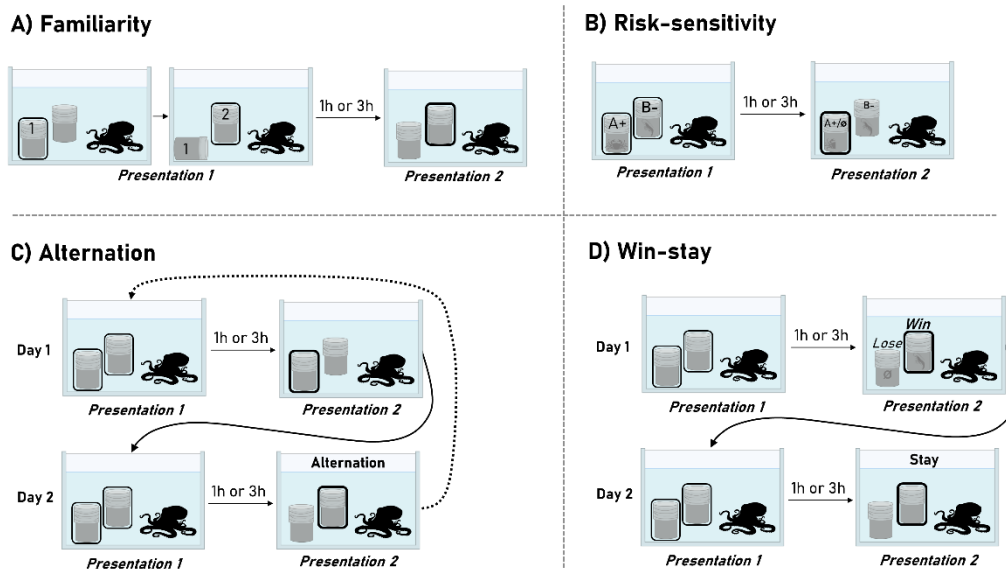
A) Familiarity

1

2

1

1h or 3h

Presentation 1

Presentation 2

B) Risk-sensitivity

A+

B-

1h or 3h

A+/ø

B-

Presentation 1

Presentation 2

C) Alternation

Day 1

1h or 3h

Presentation 1

Presentation 2

Day 2

1h or 3h

Alternation

Presentation 1

Presentation 2

D) Win-stay

Day 1

1h or 3h

Win

Lose

ø

Presentation 1

Presentation 2

Day 2

1h or 3h

Stay

Presentation 1

Presentation 2